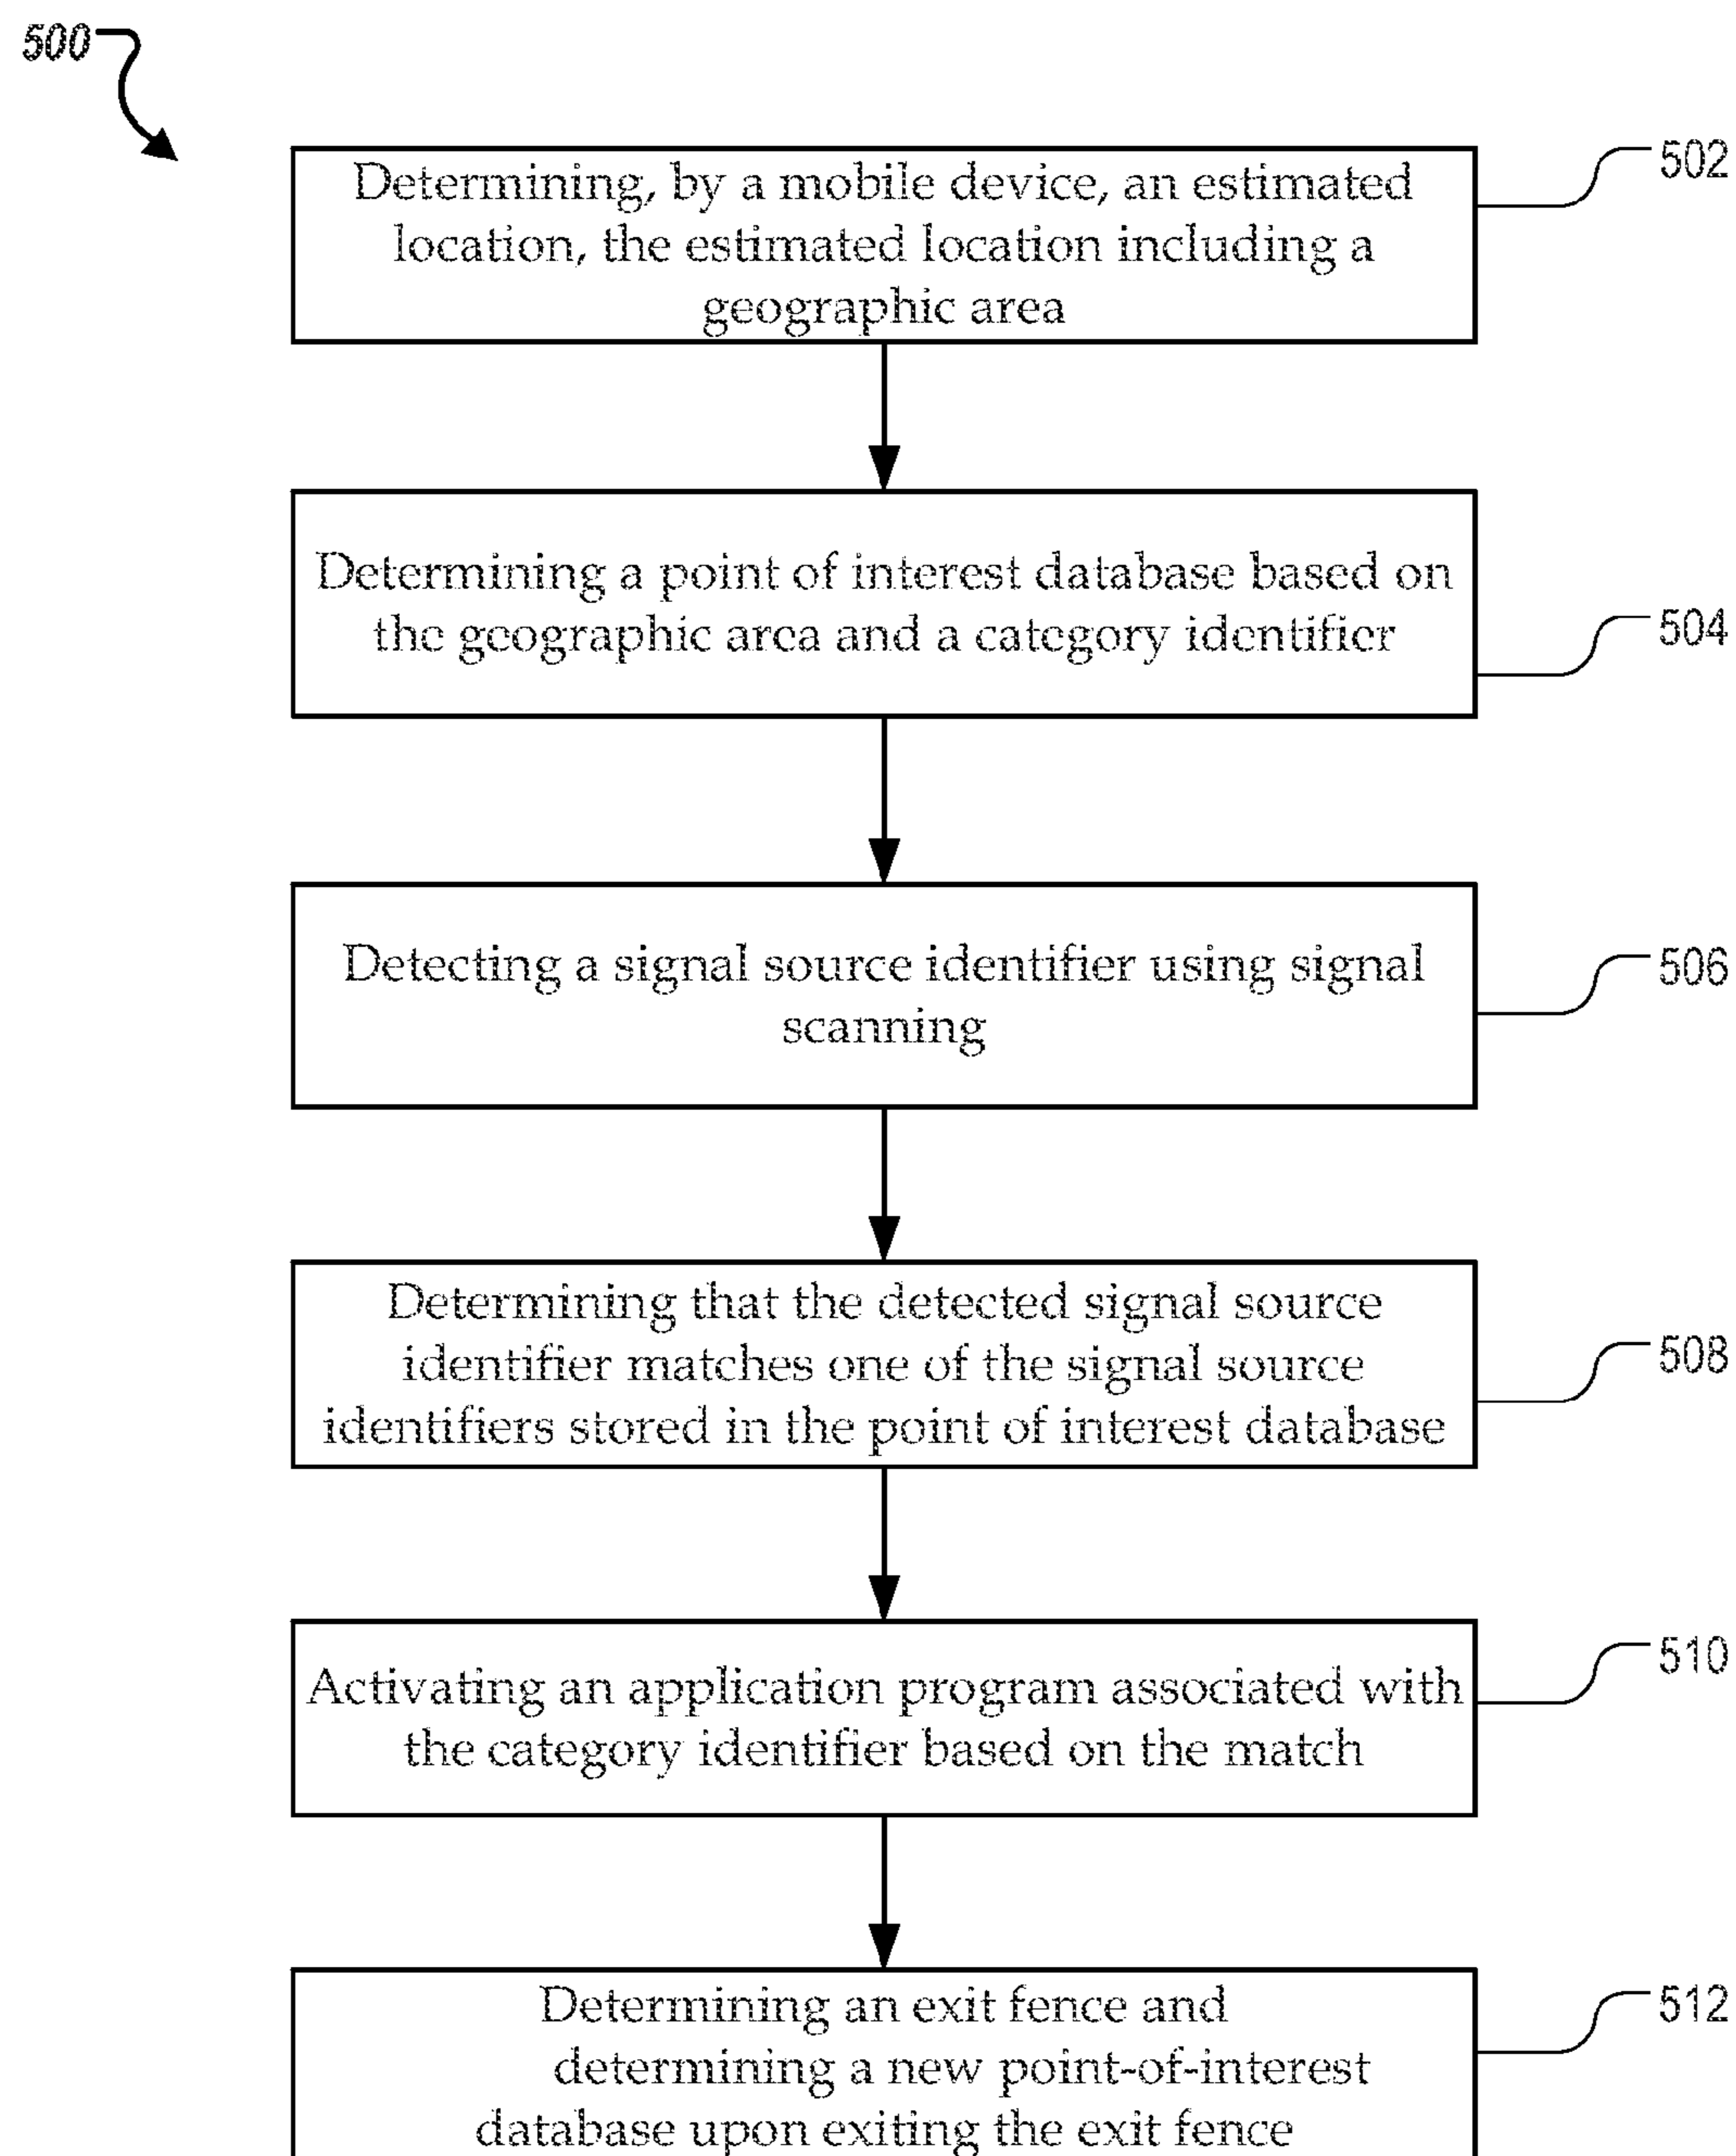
500

Determining, by a mobile device, an estimated location, the estimated location including a geographic area

502

Determining a point of interest database based on the geographic area and a category identifier

504

Detecting a signal source identifier using signal scanning

506

Determining that the detected signal source identifier matches one of the signal source identifiers stored in the point of interest database

508

Activating an application program associated with the category identifier based on the match

510

Determining an exit fence and determining a new point-of-interest database upon exiting the exit fence

512